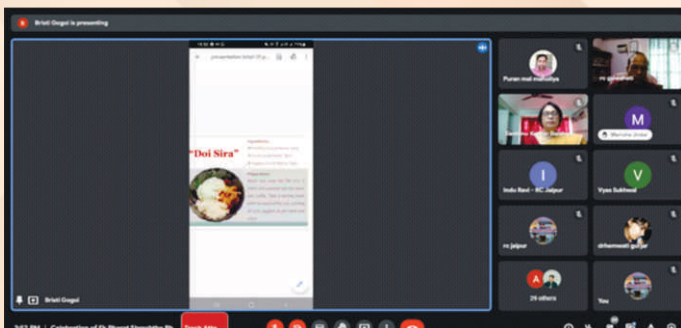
Briti Gogoi is presenting

presentation brief (9).p...

"Doi Sira"

Ingredients:

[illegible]

Preparation:

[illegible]

Briti Gogoi

Puran mal manuliya

rc guwahati

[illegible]

M

Manisha dinkar

I

Indu Ravi - RC Jaipur

V

Vyas Sukhwal

rc jaipur

drhemwati gurjar

A

29 others

You

3:53 PM | Celebration of Ek Bharat Shreshtha Bh...

Touch Atte...